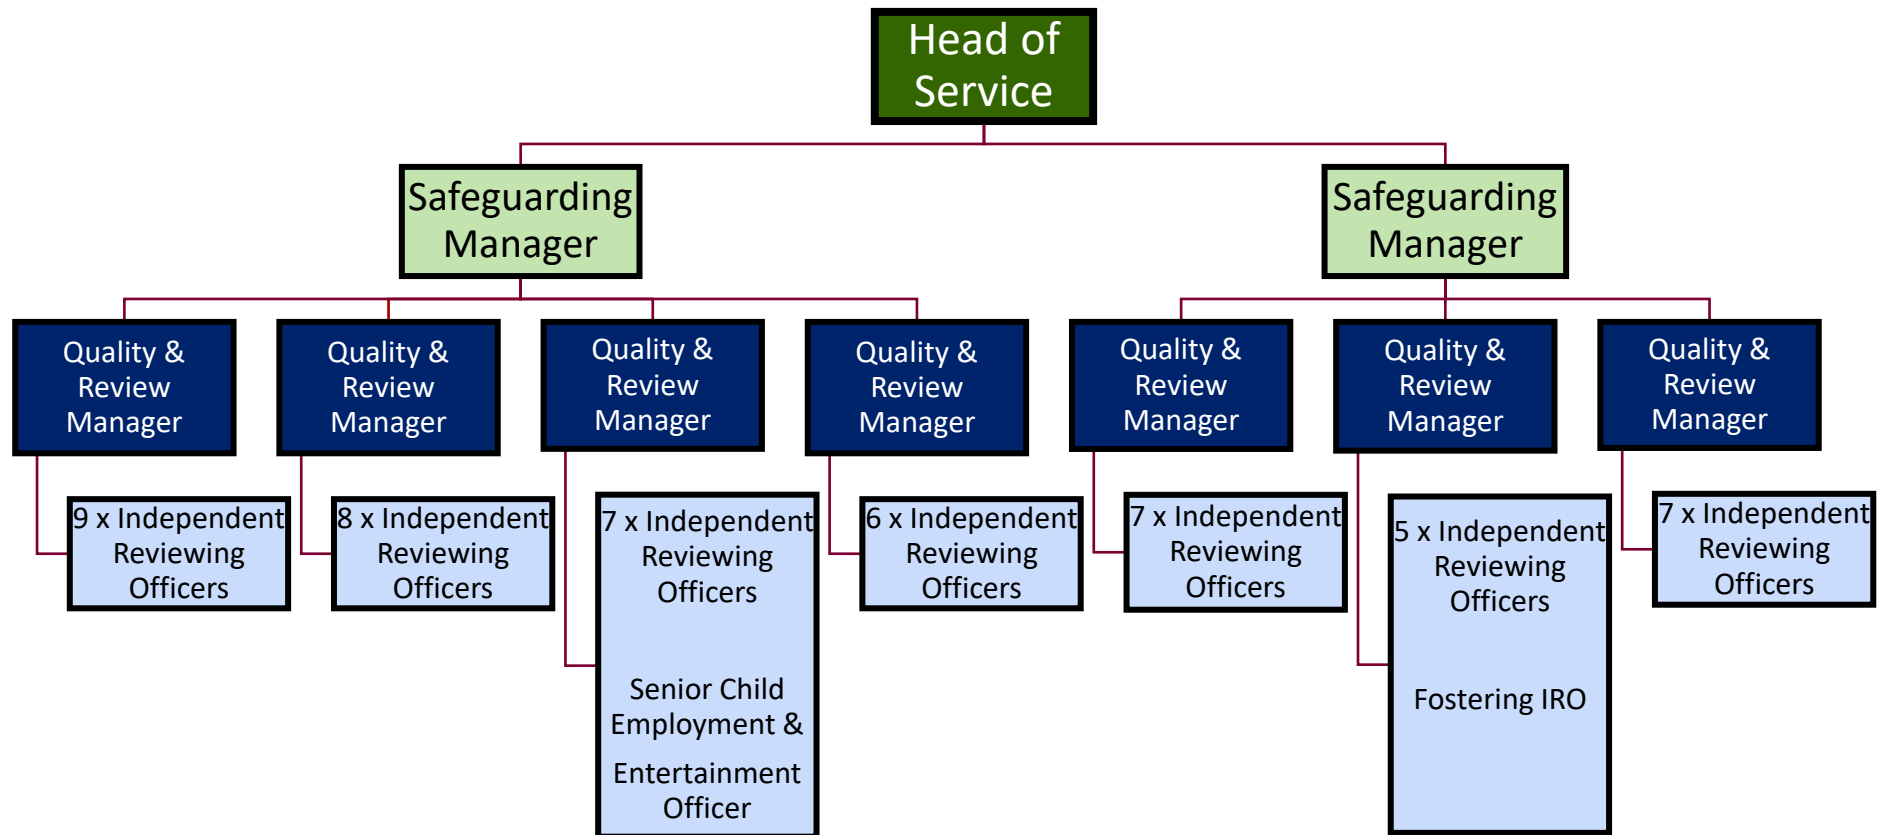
Head of Service

Safeguarding Manager

Safeguarding Manager

Quality & Review Manager

Quality & Review Manager

Quality & Review Manager

Quality & Review Manager

Quality & Review Manager

Quality & Review Manager

Quality & Review Manager

9 x Independent Reviewing Officers

8 x Independent Reviewing Officers

7 x Independent Reviewing Officers

Senior Child Employment & Entertainment Officer

6 x Independent Reviewing Officers

7 x Independent Reviewing Officers

5 x Independent Reviewing Officers

Fostering IRO

7 x Independent Reviewing Officers